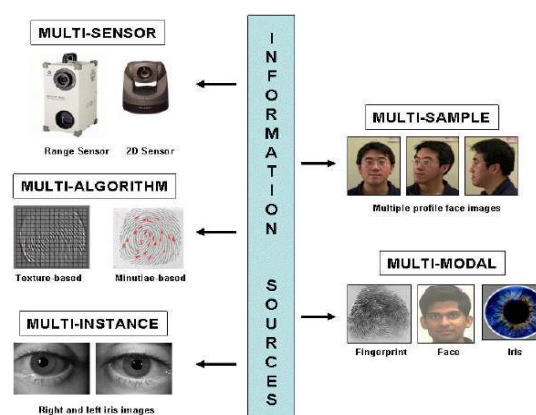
MULTI-SENSOR

Range Sensor 2D Sensor

MULTI-ALGORITHM

Texture-based Minutiae-based

MULTI-INSTANCE

Right and left iris images

INFORMATION SOURCES

MULTI-SAMPLE

Multiple profile face images

MULTI-MODAL

Fingerprint Face Iris